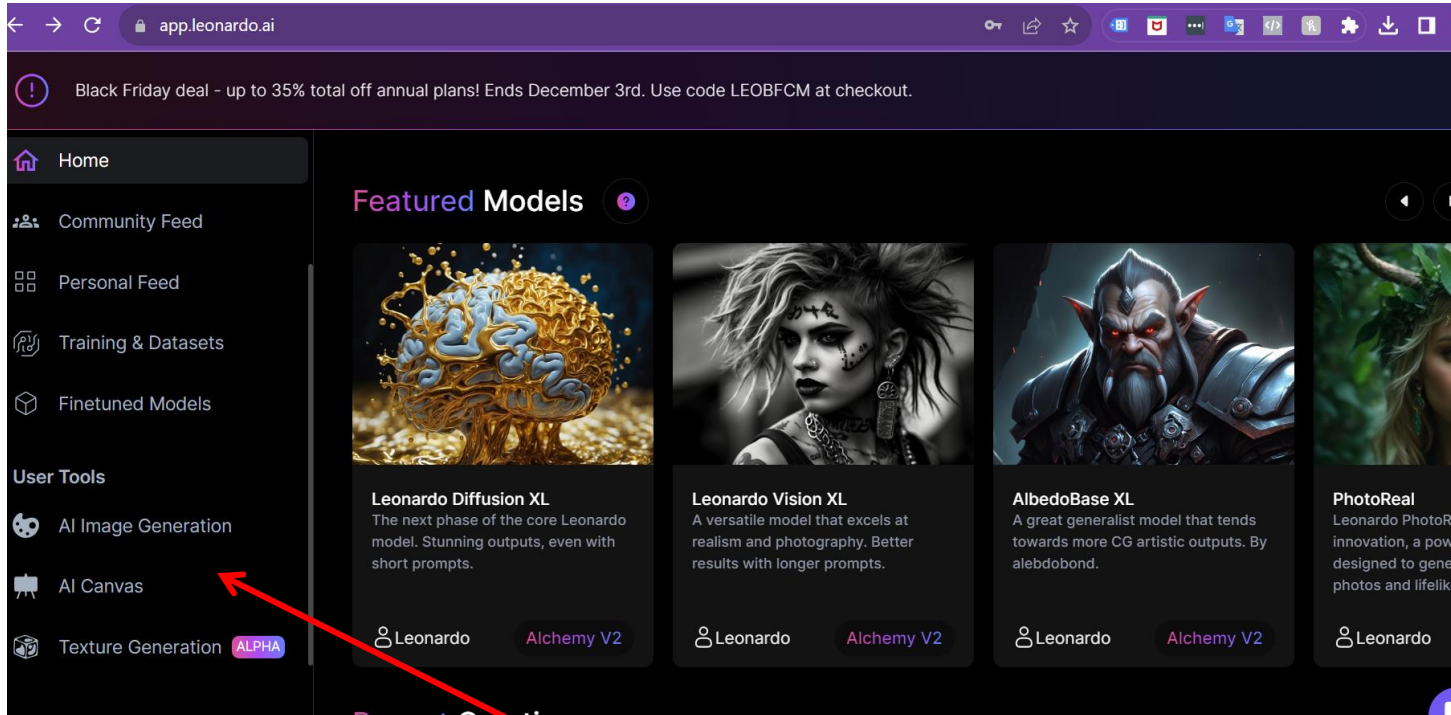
app.leonardo.ai

Black Friday deal - up to 35% total off annual plans! Ends December 3rd. Use code LEOBFCM at checkout.

Home

Community Feed

Personal Feed

Training & Datasets

Finetuned Models

User Tools

AI Image Generation

AI Canvas

Texture Generation ALPHA

Featured Models

Leonardo Diffusion XL
The next phase of the core Leonardo model. Stunning outputs, even with short prompts.
Leonardo
Alchemy V2

Leonardo Vision XL
A versatile model that excels at realism and photography. Better results with longer prompts.
Leonardo
Alchemy V2

AlbedoBase XL
A great generalist model that tends towards more CG artistic outputs. By alebdobond.
Leonardo
Alchemy V2

PhotoReal
Leonardo PhotoR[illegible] innovation, a pow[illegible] designed to gene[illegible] photos and lifelik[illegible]
Leonardo